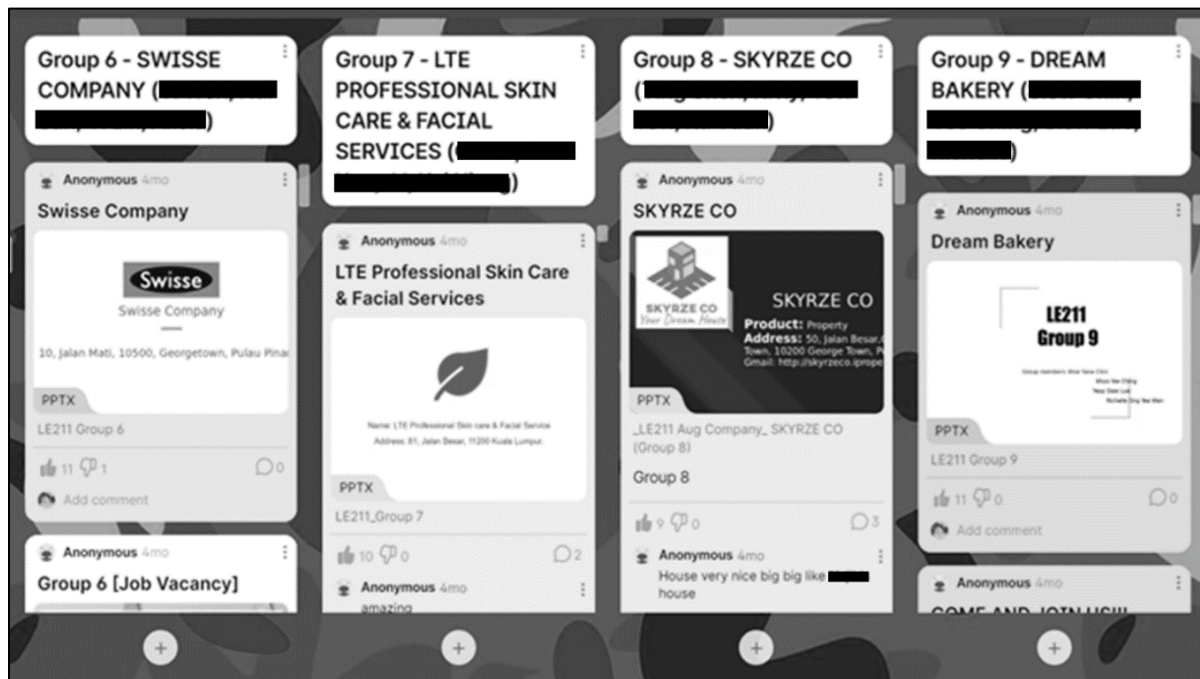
Group 6 - SWISSE COMPANY ([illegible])

Anonymous 4mo
Swisse Company

Swisse
Swisse Company
10, Jalan Mati, 10500, Georgetown, Pulau Pinan
PPTX
LE211 Group 6
11 1 0
Add comment

Anonymous 4mo
Group 6 [Job Vacancy]

+

Group 7 - LTE PROFESSIONAL SKIN CARE & FACIAL SERVICES ([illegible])

Anonymous 4mo
LTE Professional Skin Care & Facial Services

Name: LTE Professional Skin care & Facial Service
Address: 81, Jalan Besar, 11200 Kuala Lumpur.
PPTX
LE211_Group 7
10 0 2

Anonymous 4mo
amazing

+

Group 8 - SKYRZE CO ([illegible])

Anonymous 4mo
SKYRZE CO

SKYRZE CO
Your Dream House
SKYRZE CO
Product: Property
Address: 50, Jalan Besar, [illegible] Town, 10200 George Town, P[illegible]
Gmail: http://skyrzeco.iprope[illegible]
PPTX
_LE211 Aug Company_ SKYRZE CO (Group 8)
Group 8
9 0 3

Anonymous 4mo
House very nice big big like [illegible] house

+

Group 9 - DREAM BAKERY ([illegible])

Anonymous 4mo
Dream Bakery

LE211
Group 9
Group members: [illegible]
PPTX
LE211 Group 9
11 0 0
Add comment

Anonymous 4mo
COME AND JOIN US!!!

+